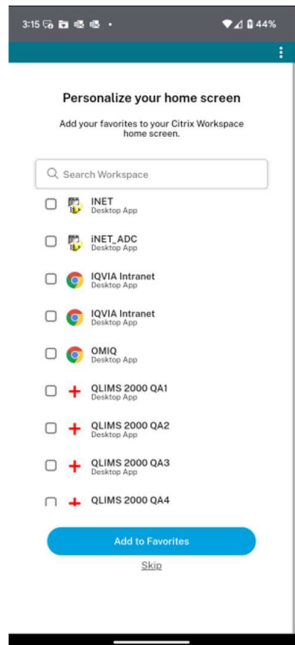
3:15 44%

Personalize your home screen

Add your favorites to your Citrix Workspace home screen.

Search Workspace

INET
Desktop App

iNET_ADC
Desktop App

IQVIA Intranet
Desktop App

IQVIA Intranet
Desktop App

OMIQ
Desktop App

QLIMS 2000 QA1
Desktop App

QLIMS 2000 QA2
Desktop App

QLIMS 2000 QA3
Desktop App

QLIMS 2000 QA4

Add to Favorites

Skip